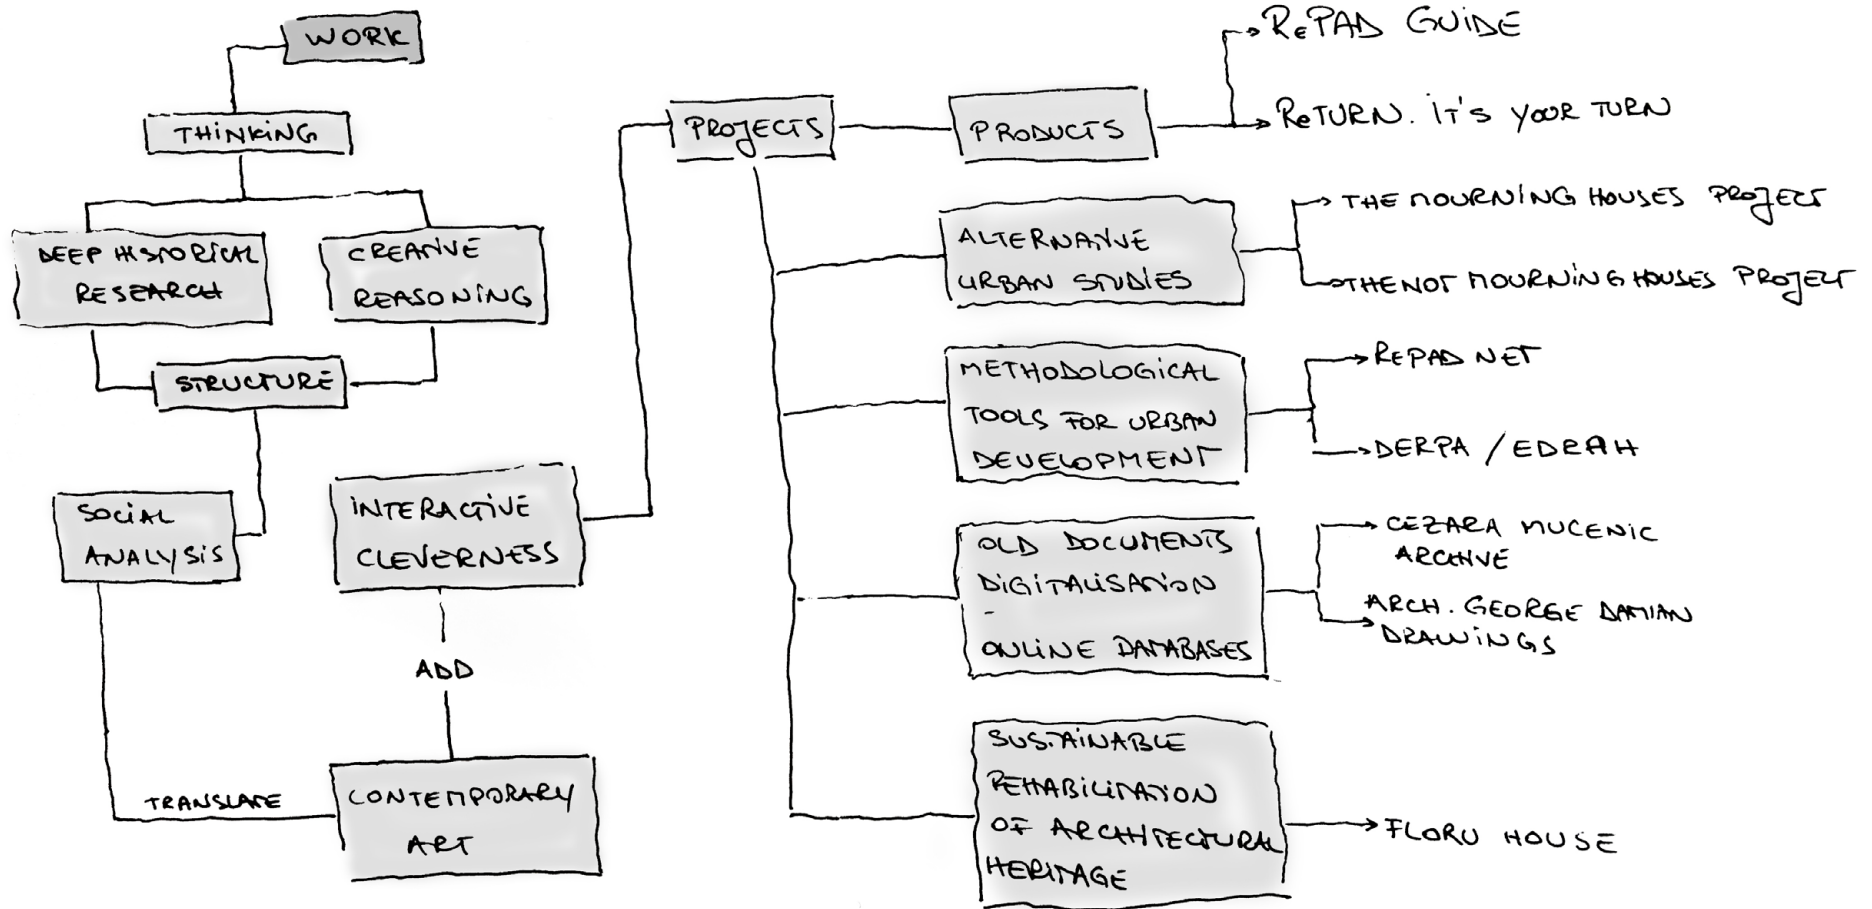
WORK

THINKING

DEEP HISTORICAL RESEARCH

CREATIVE REASONING

STRUCTURE

SOCIAL ANALYSIS

INTERACTIVE CLEVERNESS

ADD

TRANSLATE

CONTEMPORARY ART

PROJECTS

PRODUCTS

REPAD GUIDE

RETURN. IT'S YOUR TURN

ALTERNATIVE URBAN STUDIES

THE MOURNING HOUSES PROJECT

THE NOT MOURNING HOUSES PROJECT

METHODOLOGICAL TOOLS FOR URBAN DEVELOPMENT

REPAD NET

DERPA / EDRAH

OLD DOCUMENTS DIGITALISATION - ONLINE DATABASES

CEZARA MUCENIC ARCHIVE

ARCH. GEORGE DAMIAN DRAWINGS

SUSTAINABLE REHABILITATION OF ARCHITECTURAL HERITAGE

FLORU HOUSE